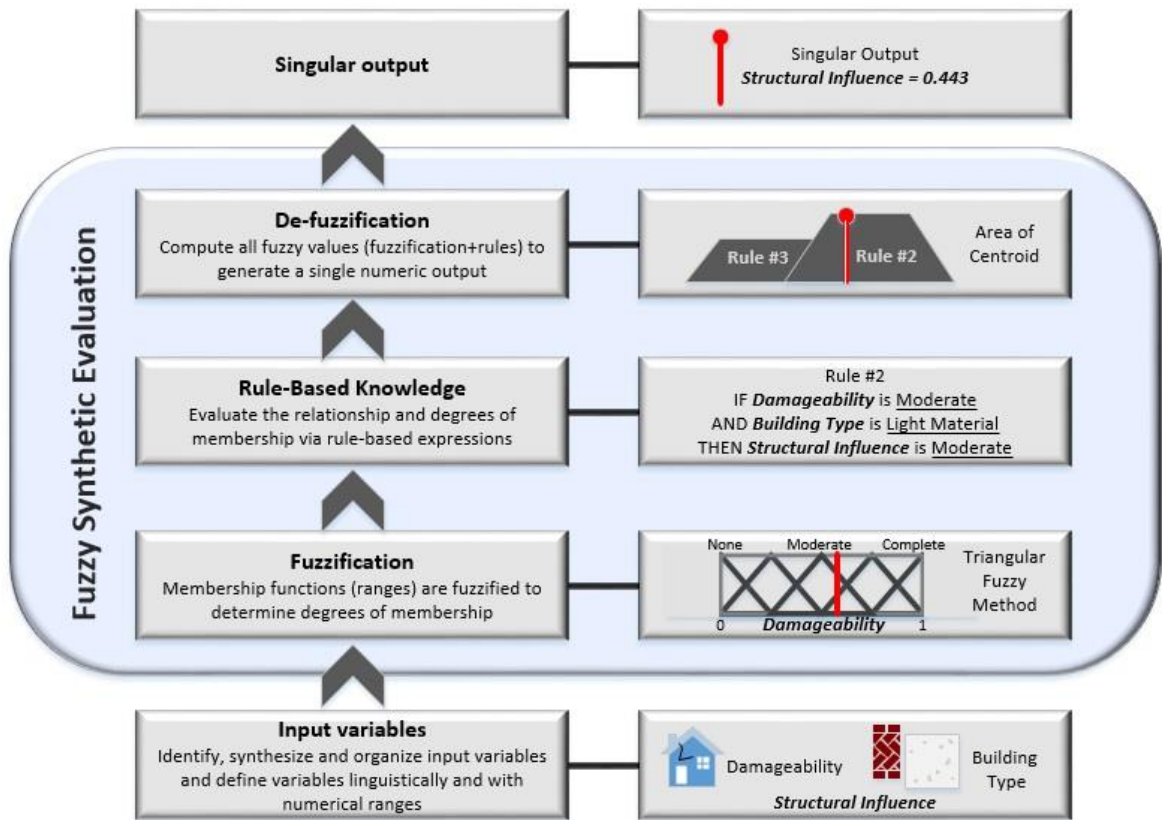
Singular output

Singular Output
*Structural Influence = 0.443*

Fuzzy Synthetic Evaluation

De-fuzzification
Compute all fuzzy values (fuzzification+rules) to generate a single numeric output

Rule #3
Rule #2
Area of Centroid

Rule-Based Knowledge
Evaluate the relationship and degrees of membership via rule-based expressions

Rule #2
IF *Damageability* is Moderate
AND *Building Type* is Light Material
THEN *Structural Influence* is Moderate

Fuzzification
Membership functions (ranges) are fuzzified to determine degrees of membership

None Moderate Complete
0 *Damageability* 1
Triangular Fuzzy Method

Input variables
Identify, synthesize and organize input variables and define variables linguistically and with numerical ranges

Damageability
Building Type
*Structural Influence*